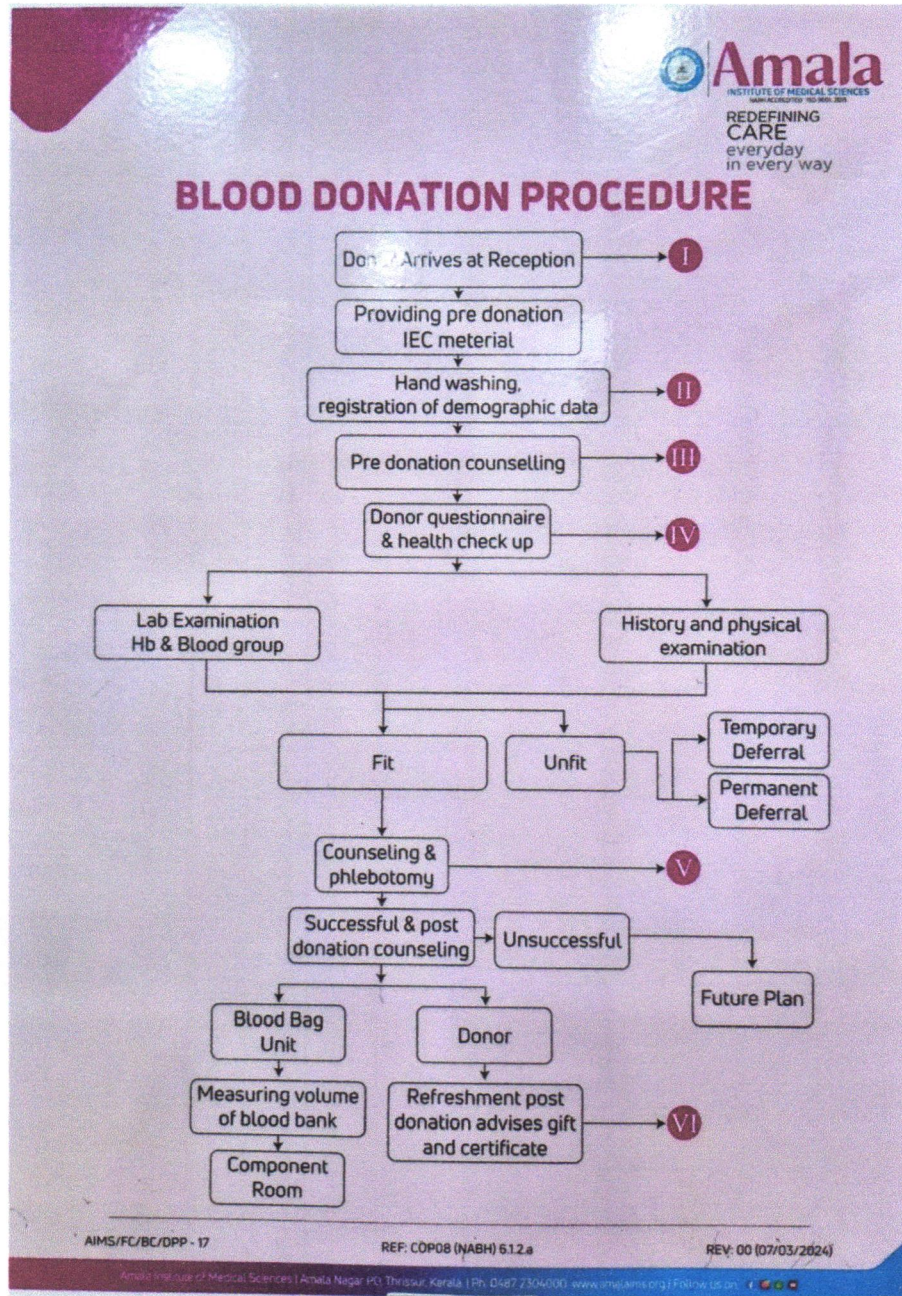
Amala
INSTITUTE OF MEDICAL SCIENCES
NABH ACCREDITED ISO 9001:2015
REDEFINING CARE everyday in every way

BLOOD DONATION PROCEDURE

Don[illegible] Arrives at Reception
I

Providing pre donation IEC meterial

Hand washing, registration of demographic data
II

Pre donation counselling
III

Donor questionnaire & health check up
IV

Lab Examination Hb & Blood group

History and physical examination

Fit

Unfit

Temporary Deferral

Permanent Deferral

Counseling & phlebotomy
V

Successful & post donation counseling

Unsuccessful

Future Plan

Blood Bag Unit

Donor

Measuring volume of blood bank

Refreshment post donation advises gift and certificate
VI

Component Room

AIMS/FC/BC/DPP - 17

REF: COP08 (NABH) 6.1.2.a

REV: 00 (07/03/2024)

Amala Institute of Medical Sciences | Amala Nagar PO, Thrissur, Kerala | Ph: 0487 2304000 www.amalaims.org | Follow us on